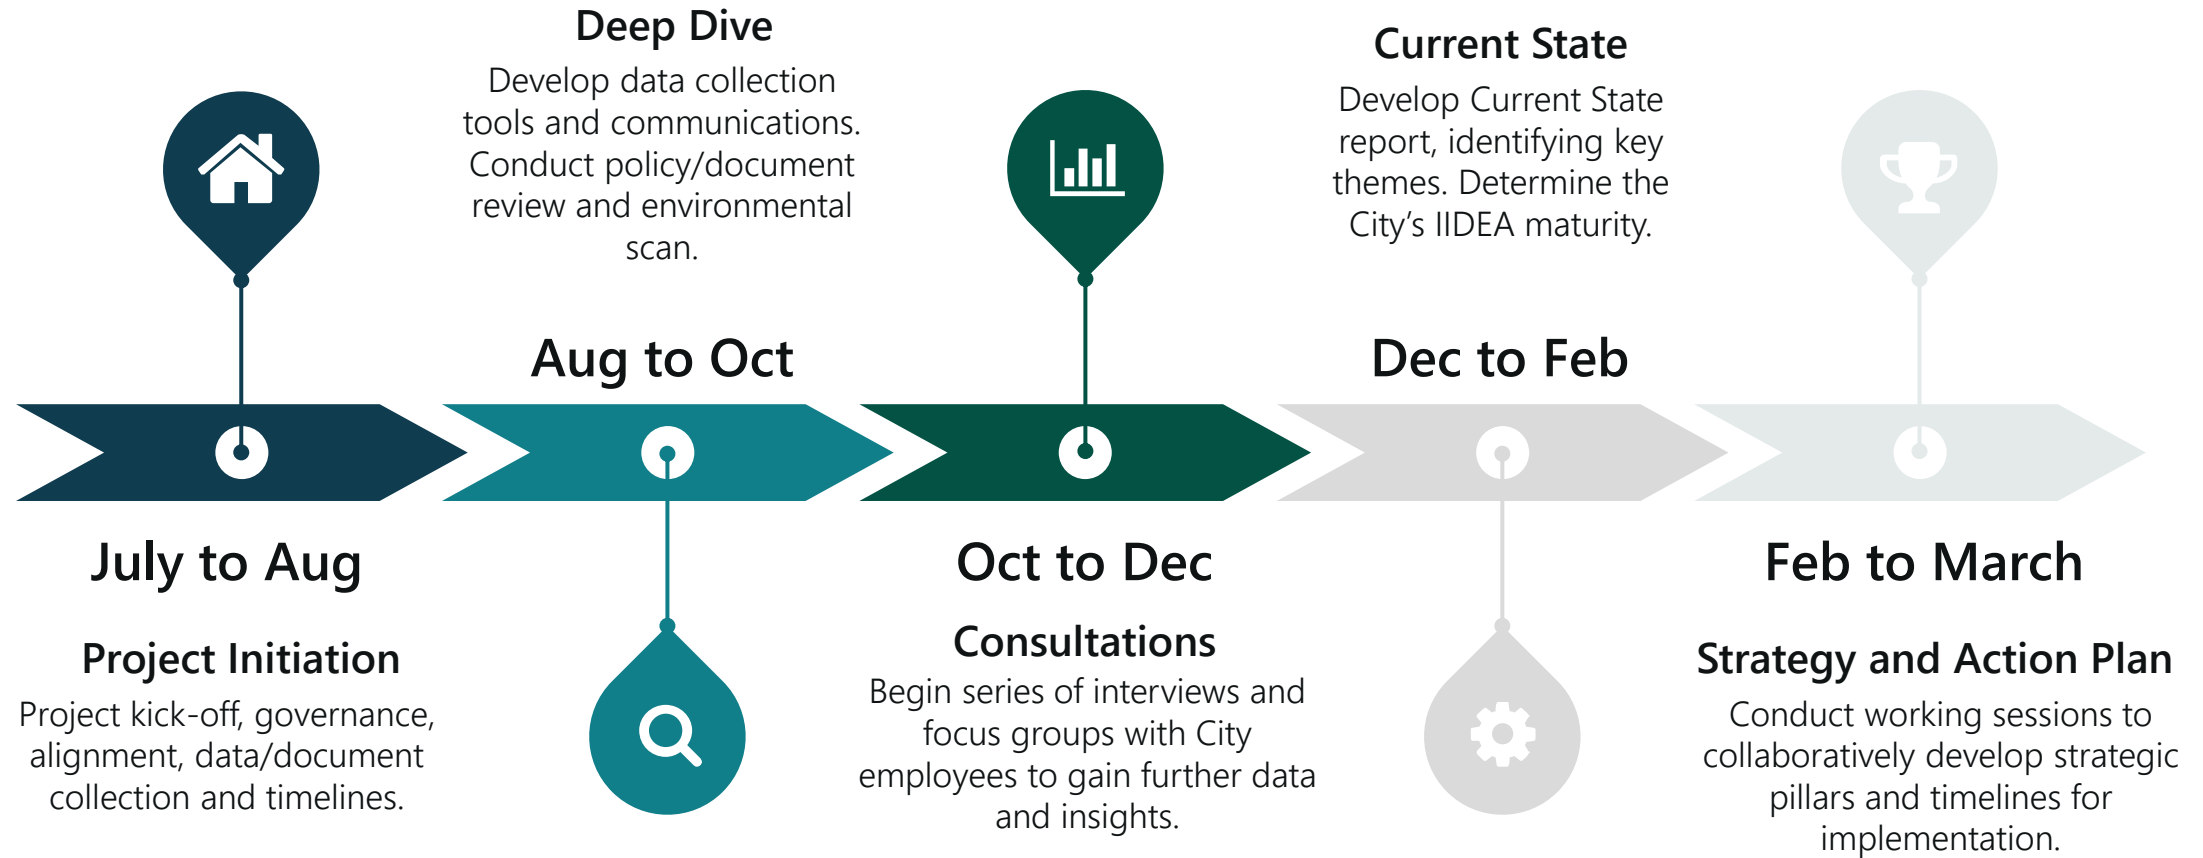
July to Aug

Project Initiation

Project kick-off, governance, alignment, data/document collection and timelines.

Deep Dive

Develop data collection tools and communications. Conduct policy/document review and environmental scan.

Aug to Oct

Oct to Dec

Consultations

Begin series of interviews and focus groups with City employees to gain further data and insights.

Current State

Develop Current State report, identifying key themes. Determine the City's IIDEA maturity.

Dec to Feb

Feb to March

Strategy and Action Plan

Conduct working sessions to collaboratively develop strategic pillars and timelines for implementation.